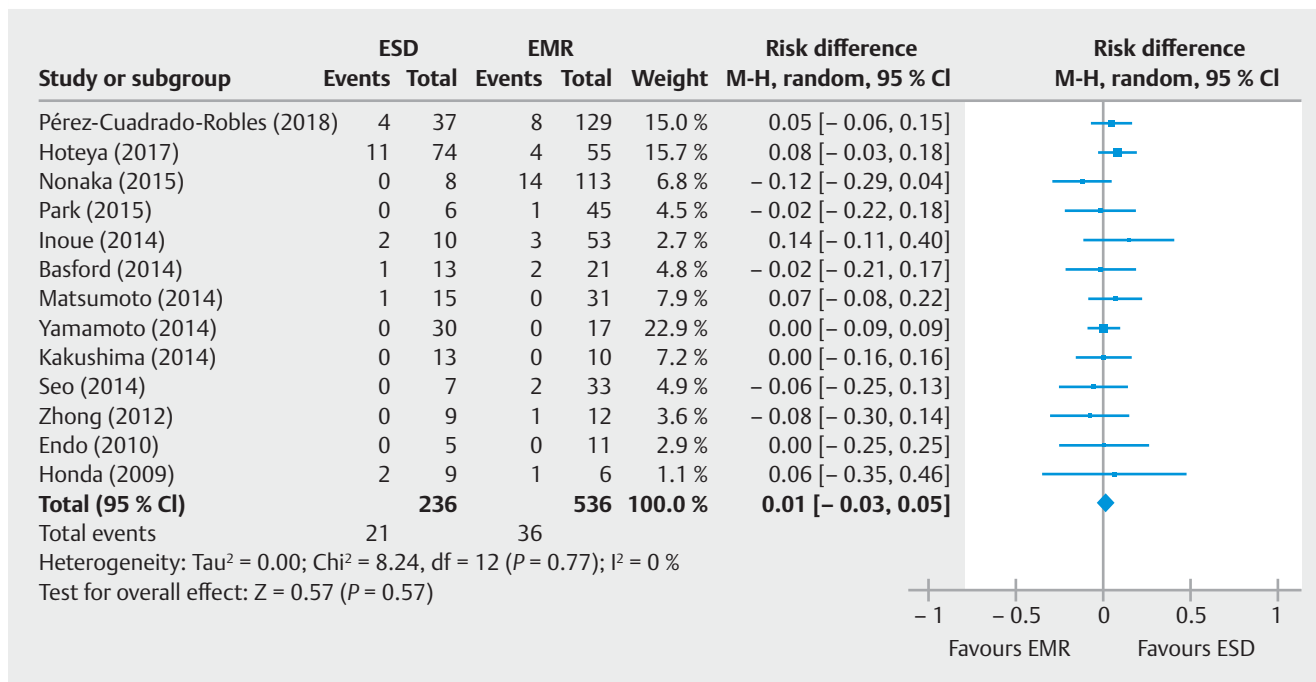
| Study or subgroup | ESD Events | ESD Total | EMR Events | EMR Total | Weight | Risk difference M-H, random, 95 % Cl |
|---|---|---|---|---|---|---|
| Pérez-Cuadrado-Robles (2018) | 4 | 37 | 8 | 129 | 15.0 % | 0.05 [– 0.06, 0.15] |
| Hoteya (2017) | 11 | 74 | 4 | 55 | 15.7 % | 0.08 [– 0.03, 0.18] |
| Nonaka (2015) | 0 | 8 | 14 | 113 | 6.8 % | – 0.12 [– 0.29, 0.04] |
| Park (2015) | 0 | 6 | 1 | 45 | 4.5 % | – 0.02 [– 0.22, 0.18] |
| Inoue (2014) | 2 | 10 | 3 | 53 | 2.7 % | 0.14 [– 0.11, 0.40] |
| Basford (2014) | 1 | 13 | 2 | 21 | 4.8 % | – 0.02 [– 0.21, 0.17] |
| Matsumoto (2014) | 1 | 15 | 0 | 31 | 7.9 % | 0.07 [– 0.08, 0.22] |
| Yamamoto (2014) | 0 | 30 | 0 | 17 | 22.9 % | 0.00 [– 0.09, 0.09] |
| Kakushima (2014) | 0 | 13 | 0 | 10 | 7.2 % | 0.00 [– 0.16, 0.16] |
| Seo (2014) | 0 | 7 | 2 | 33 | 4.9 % | – 0.06 [– 0.25, 0.13] |
| Zhong (2012) | 0 | 9 | 1 | 12 | 3.6 % | – 0.08 [– 0.30, 0.14] |
| Endo (2010) | 0 | 5 | 0 | 11 | 2.9 % | 0.00 [– 0.25, 0.25] |
| Honda (2009) | 2 | 9 | 1 | 6 | 1.1 % | 0.06 [– 0.35, 0.46] |
| **Total (95 % Cl)** | | **236** | | **536** | **100.0 %** | **0.01 [– 0.03, 0.05]** |
| Total events | 21 | | 36 | | | |

Heterogeneity: Tau$^2$ = 0.00; Chi$^2$ = 8.24, df = 12 (P = 0.77); I$^2$ = 0 %
Test for overall effect: Z = 0.57 (P = 0.57)

Risk difference
M-H, random, 95 % Cl

– 1 – 0.5 0 0.5 1
Favours EMR Favours ESD